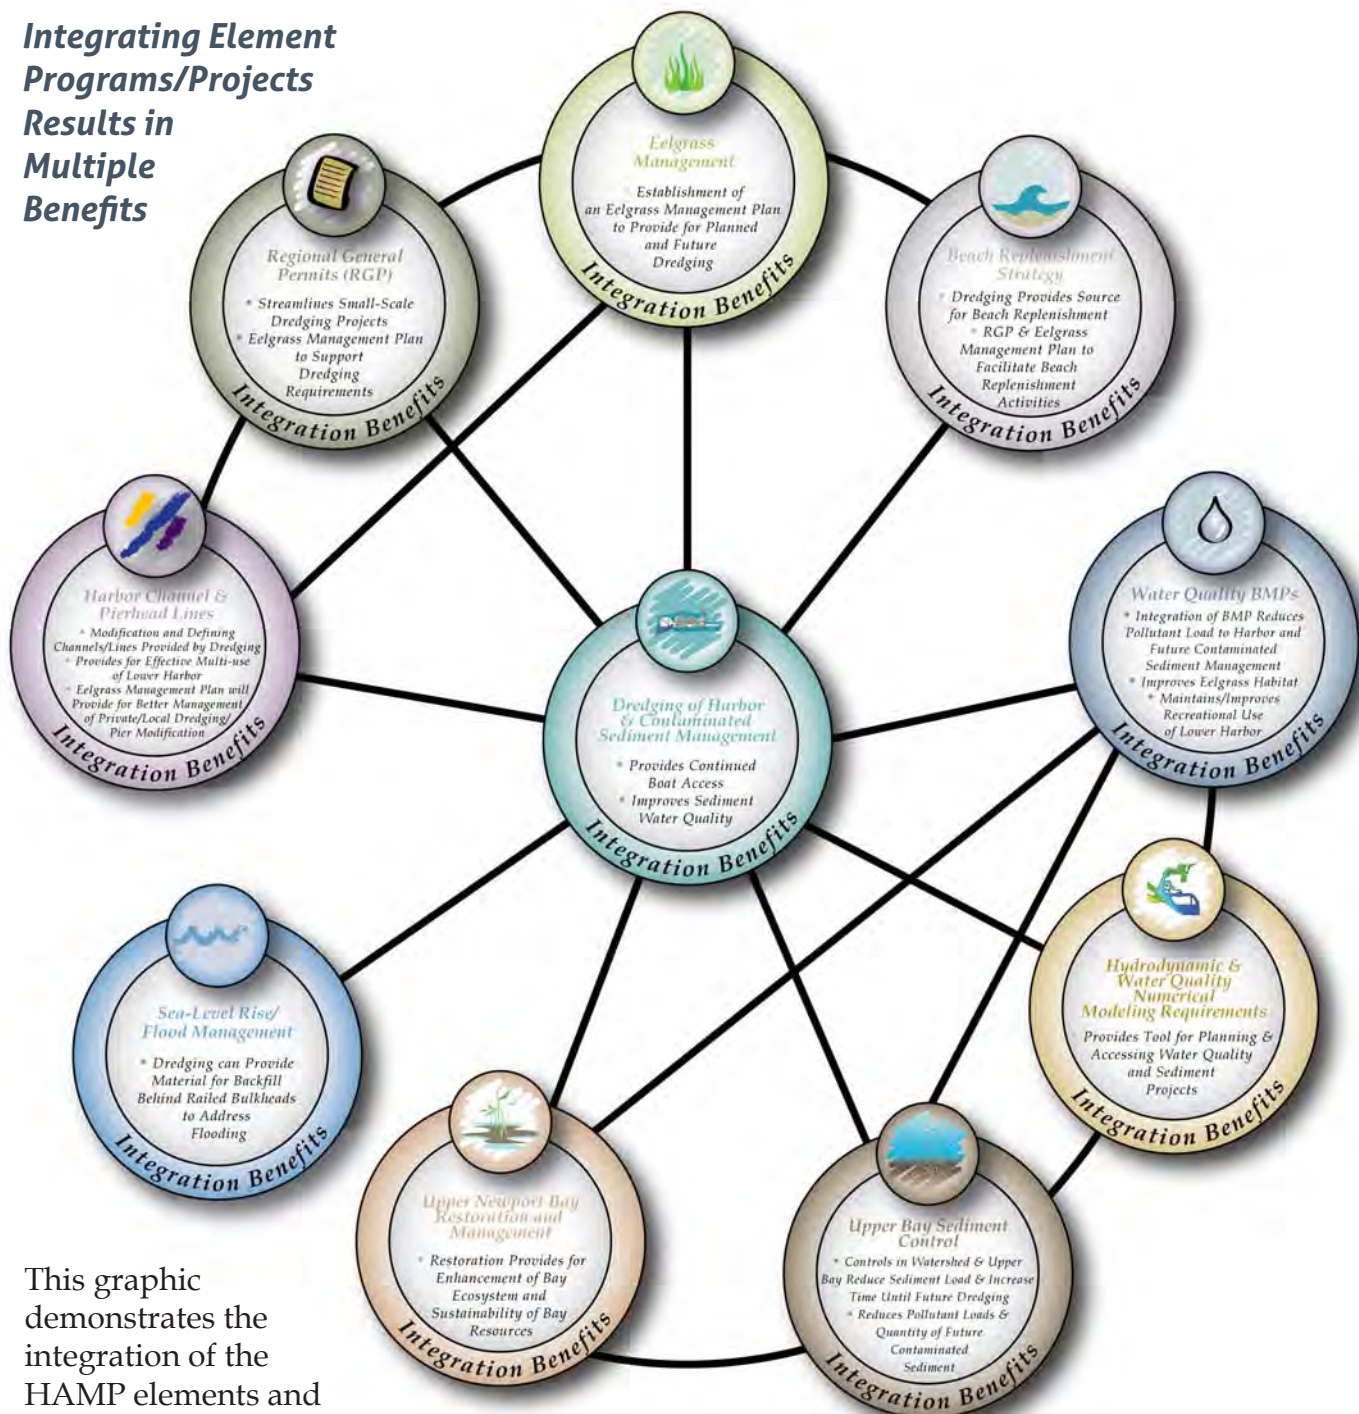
Integrating Element Programs/Projects Results in Multiple Benefits

Eelgrass Management

• Establishment of an Eelgrass Management Plan to Provide for Planned and Future Dredging

Integration Benefits

Regional General Permits (RGP)

• Streamlines Small-Scale Dredging Projects
• Eelgrass Management Plan to Support Dredging Requirements

Integration Benefits

Beach Replenishment Strategy

• Dredging Provides Source for Beach Replenishment
• RGP & Eelgrass Management Plan to Facilitate Beach Replenishment Activities

Integration Benefits

Harbor Channel & Pierhead Lines

• Modification and Defining Channels/Lines Provided by Dredging
• Provides for Effective Multi-use of Lower Harbor
• Eelgrass Management Plan will Provide for Better Management of Private/Local Dredging/ Pier Modification

Integration Benefits

Dredging of Harbor & Contaminated Sediment Management

• Provides Continued Boat Access
• Improves Sediment Water Quality

Integration Benefits

Water Quality BMPs

• Integration of BMP Reduces Pollutant Load to Harbor and Future Contaminated Sediment Management
• Improves Eelgrass Habitat
• Maintains/Improves Recreational Use of Lower Harbor

Integration Benefits

Hydrodynamic & Water Quality Numerical Modeling Requirements

Provides Tool for Planning & Accessing Water Quality and Sediment Projects

Integration Benefits

Sea-Level Rise/ Flood Management

• Dredging can Provide Material for Backfill Behind Railed Bulkheads to Address Flooding

Integration Benefits

Upper Newport Bay Restoration and Management

• Restoration Provides for Enhancement of Bay Ecosystem and Sustainability of Bay Resources

Integration Benefits

Upper Bay Sediment Control

• Controls in Watershed & Upper Bay Reduce Sediment Load & Increase Time Until Future Dredging
• Reduces Pollutant Loads & Quantity of Future Contaminated Sediment

Integration Benefits

This graphic demonstrates the integration of the HAMP elements and